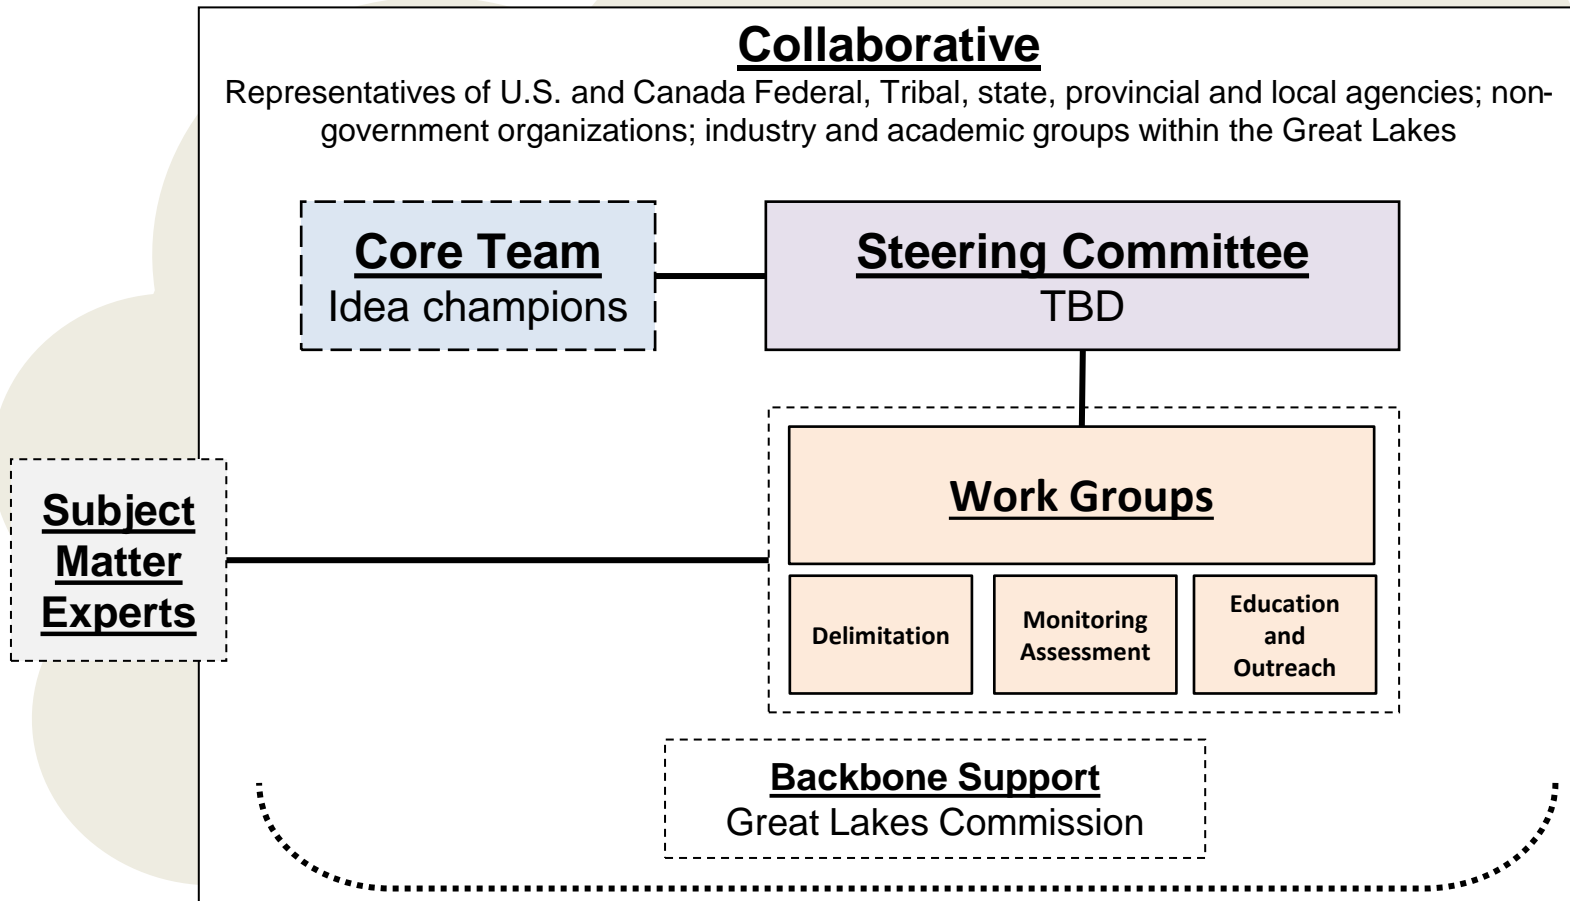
Collaborative

Representatives of U.S. and Canada Federal, Tribal, state, provincial and local agencies; non-government organizations; industry and academic groups within the Great Lakes

Core Team
Idea champions

Steering Committee
TBD

Subject Matter Experts

Work Groups

Delimitation

Monitoring Assessment

Education and Outreach

Backbone Support
Great Lakes Commission